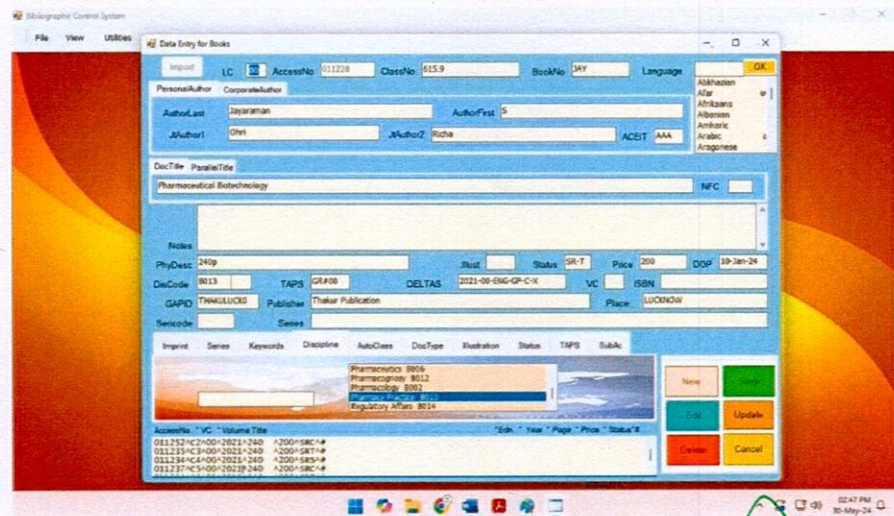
Bibliographic Control System

File View Utilities

Data Entry for Books

Import LC AccessNo 011228 ClassNo 615.9 BookNo JAY Language OK

Abkhazian
Afar
Afrikaans
Albanian
Amharic
Arabic
Aragonese

PersonalAuthor CorporateAuthor

AuthorLast Jayaraman AuthorFirst S

JtAuthor1 Ohri JtAuthor2 Richa ACEIT AAA

DocTitle ParallelTitle

Pharmaceutical Biotechnology NFC

Notes

PhyDesc 240p Illust Status SR-T Price 200 DOP 10-Jan-24

DisCode 8013 TAPS GR#08 DELTAS 2021-00-ENG-GP-C-X VC ISBN

GAPID THAKULUCK0 Publisher Thakur Publication Place LUCKNOW

Sericode Series

Imprint Series Keywords Discipline AutoClass DocType Illustration Status TAPS SubAc

Pharmaceutics 8006
Pharmacognosy 8012
Pharmacology 8002
Pharmacy Practice 8013
Regulatory Affairs 8014

New Save Edit Update Delete Cancel

AccessNo ^ VC ^ Volume Title ^Edn. ^ Year ^ Page ^ Price ^ Status^#

011252^C2^00^2021^240 ^200^SRC^#
011235^C3^00^2021^240 ^200^SRT^#
011234^C4^00^2021^240 ^200^SRS^#
011237^C5^00^2021^240 ^200^SRS^#

02:47 PM
30-May-24